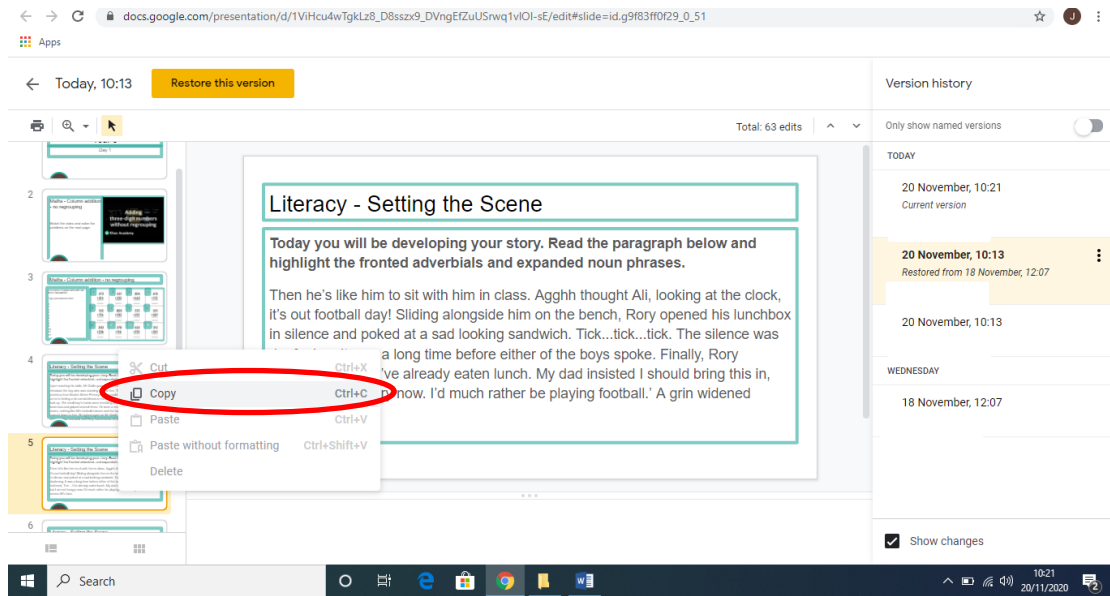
docs.google.com/presentation/d/1ViHcu4wTgkLz8_D8sszx9_DVngEfZuUSrwq1vlOI-sE/edit#slide=id.g9f83ff0f29_0_51

Apps

Today, 10:13 Restore this version

Total: 63 edits

Version history

Only show named versions

TODAY

20 November, 10:21
Current version

20 November, 10:13
Restored from 18 November, 12:07

20 November, 10:13

WEDNESDAY

18 November, 12:07

Show changes

2 Maths – Column addition – no regrouping.

Adding three-digit numbers without regrouping

3 Maths – Column addition – no regrouping

4 Literacy – Setting the Scene

5 Literacy – Setting the Scene

6

Cut Ctrl+X
Copy Ctrl+C
Paste Ctrl+V
Paste without formatting Ctrl+Shift+V
Delete

Literacy - Setting the Scene

Today you will be developing your story. Read the paragraph below and highlight the fronted adverbials and expanded noun phrases.

Then he's like him to sit with him in class. Agghh thought Ali, looking at the clock, it's out football day! Sliding alongside him on the bench, Rory opened his lunchbox in silence and poked at a sad looking sandwich. Tick...tick...tick. The silence was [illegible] a long time before either of the boys spoke. Finally, Rory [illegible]'ve already eaten lunch. My dad insisted I should bring this in, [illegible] now. I'd much rather be playing football.' A grin widened

Search

10:21
20/11/2020